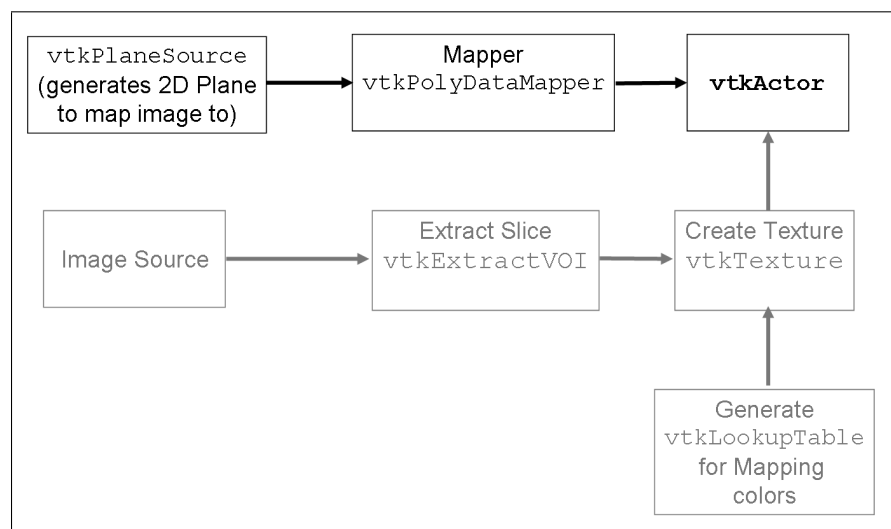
vtkPlaneSource
(generates 2D Plane to map image to)

Mapper
vtkPolyDataMapper

vtkActor

Image Source

Extract Slice
vtkExtractVOI

Create Texture
vtkTexture

Generate
vtkLookupTable
for Mapping colors